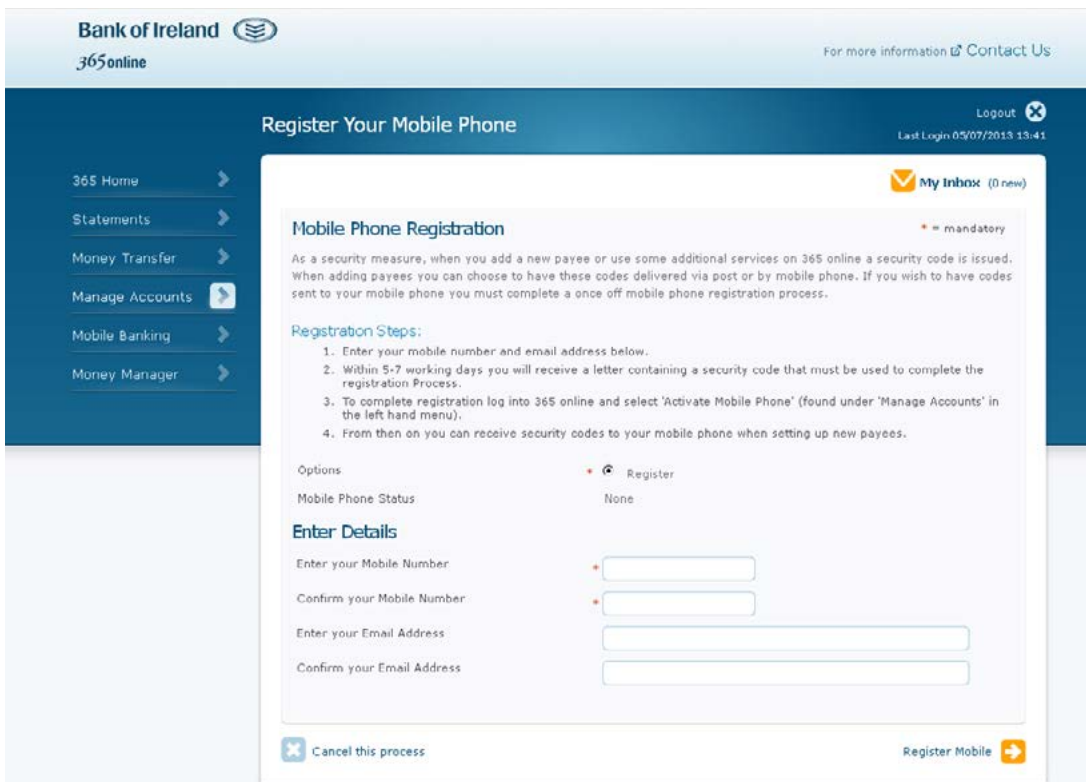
Bank of Ireland
365online

For more information Contact Us

Register Your Mobile Phone

Logout
Last Login 05/07/2013 13:41

365 Home
Statements
Money Transfer
Manage Accounts
Mobile Banking
Money Manager

My Inbox (0 new)

Mobile Phone Registration

* = mandatory

As a security measure, when you add a new payee or use some additional services on 365 online a security code is issued. When adding payees you can choose to have these codes delivered via post or by mobile phone. If you wish to have codes sent to your mobile phone you must complete a once off mobile phone registration process.

Registration Steps:
1. Enter your mobile number and email address below.
2. Within 5-7 working days you will receive a letter containing a security code that must be used to complete the registration Process.
3. To complete registration log into 365 online and select 'Activate Mobile Phone' (found under 'Manage Accounts' in the left hand menu).
4. From then on you can receive security codes to your mobile phone when setting up new payees.

Options * Register
Mobile Phone Status None

Enter Details

Enter your Mobile Number *
Confirm your Mobile Number *
Enter your Email Address
Confirm your Email Address

Cancel this process

Register Mobile